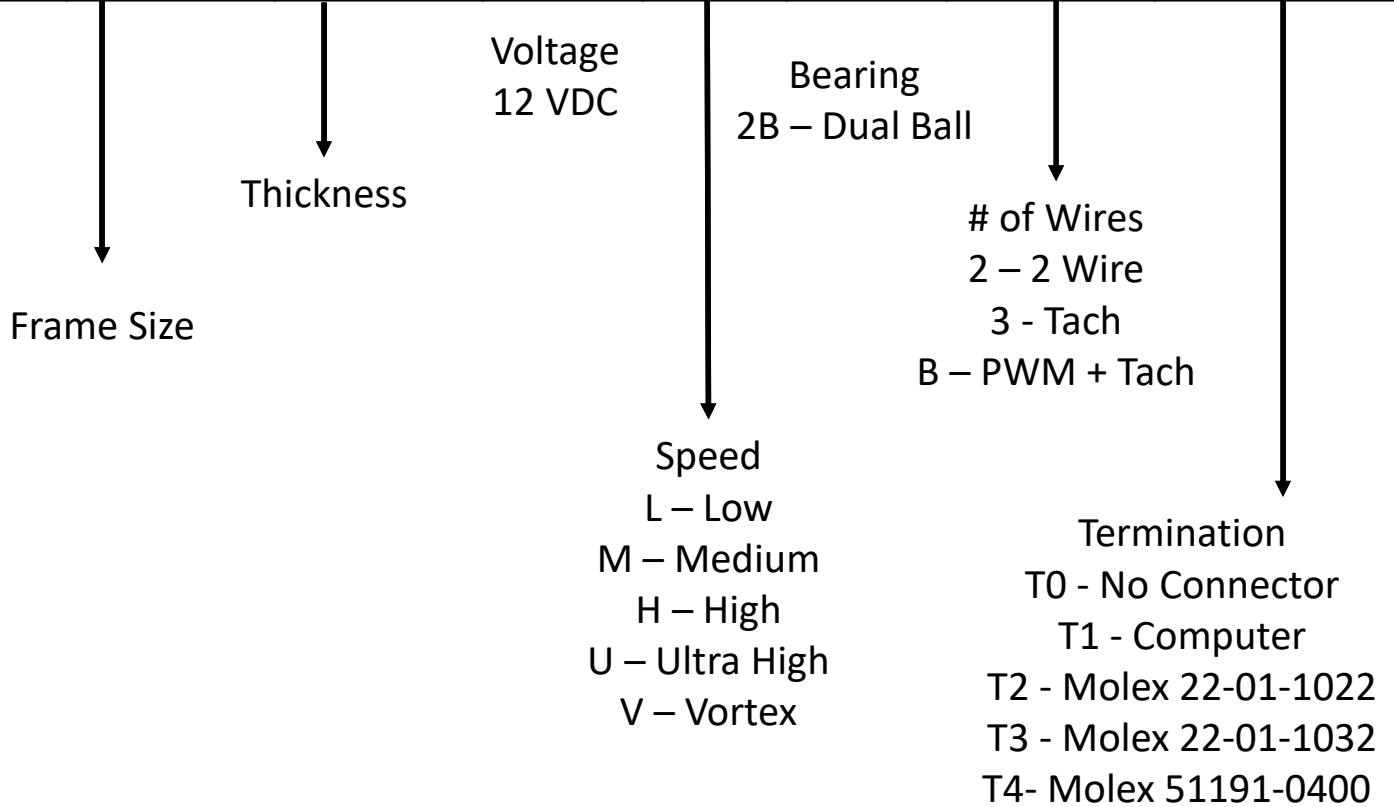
Voltage
12 VDC

Bearing
2B – Dual Ball

Thickness

# of Wires
2 – 2 Wire
3 - Tach
B – PWM + Tach

Frame Size

Speed
L – Low
M – Medium
H – High
U – Ultra High
V – Vortex

Termination
T0 - No Connector
T1 - Computer
T2 - Molex 22-01-1022
T3 - Molex 22-01-1032
T4- Molex 51191-0400